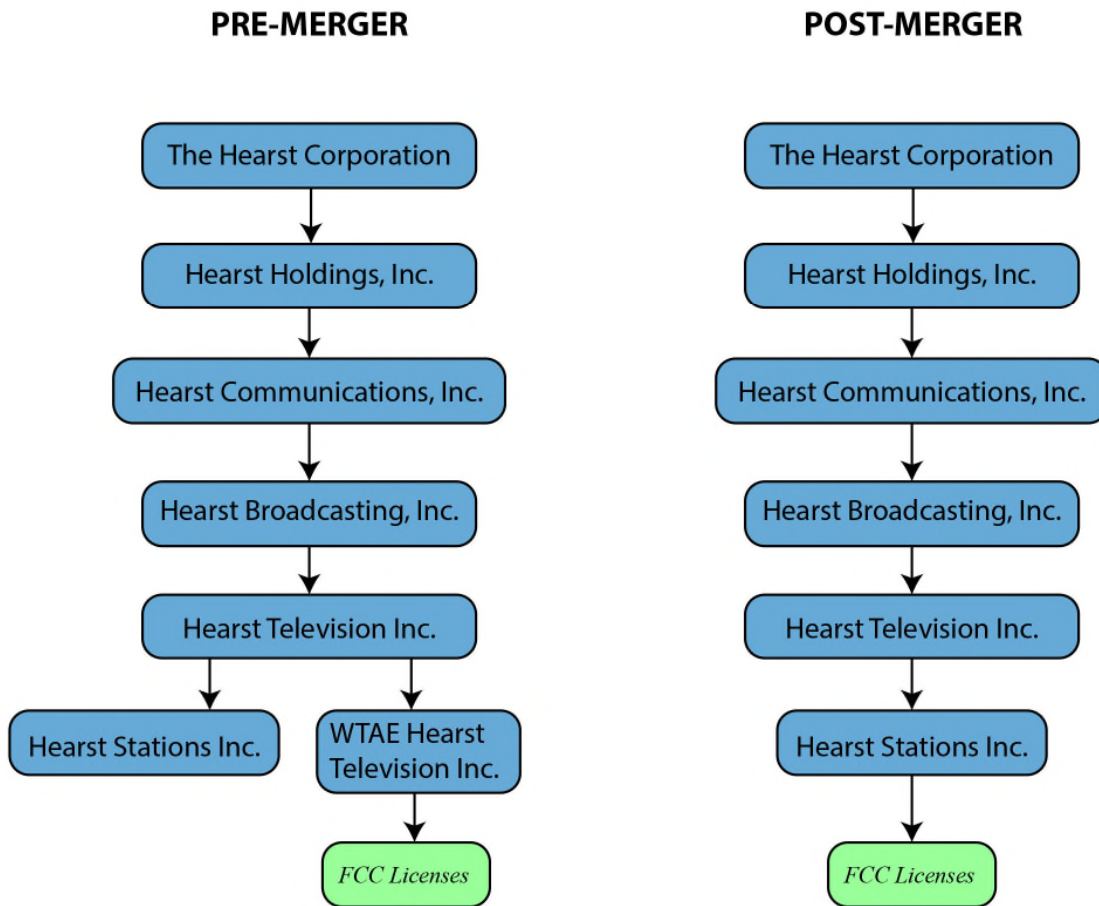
PRE-MERGER

The Hearst Corporation

Hearst Holdings, Inc.

Hearst Communications, Inc.

Hearst Broadcasting, Inc.

Hearst Television Inc.

Hearst Stations Inc.

WTAE Hearst Television Inc.

FCC Licenses

POST-MERGER

The Hearst Corporation

Hearst Holdings, Inc.

Hearst Communications, Inc.

Hearst Broadcasting, Inc.

Hearst Television Inc.

Hearst Stations Inc.

FCC Licenses